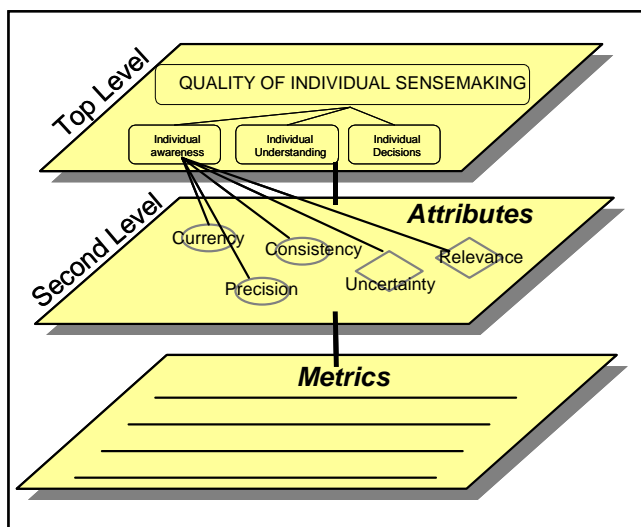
Top Level

QUALITY OF INDIVIDUAL SENSEMAKING

Individual awareness

Individual Understanding

Individual Decisions

Second Level

Attributes

Currency

Consistency

Relevance

Precision

Uncertainty

Metrics